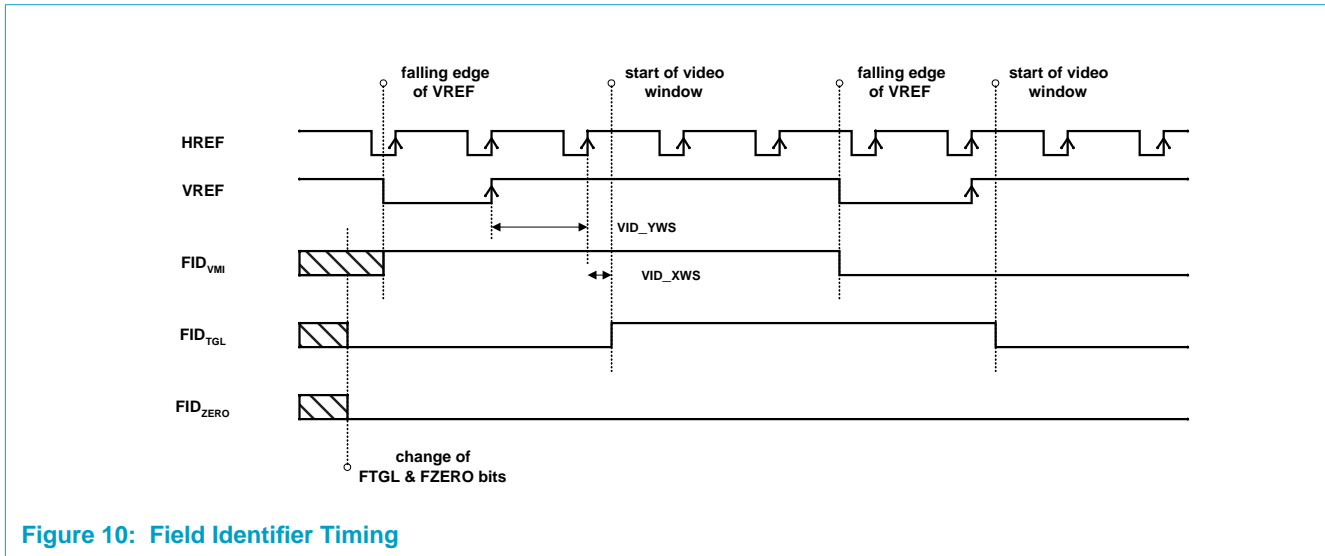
falling edge of VREF

start of video window

falling edge of VREF

start of video window

HREF

VREF

VID_YWS

$FID_{VMI}$

VID_XWS

$FID_{TGL}$

$FID_{ZERO}$

change of FTGL & FZERO bits

Figure 10: Field Identifier Timing